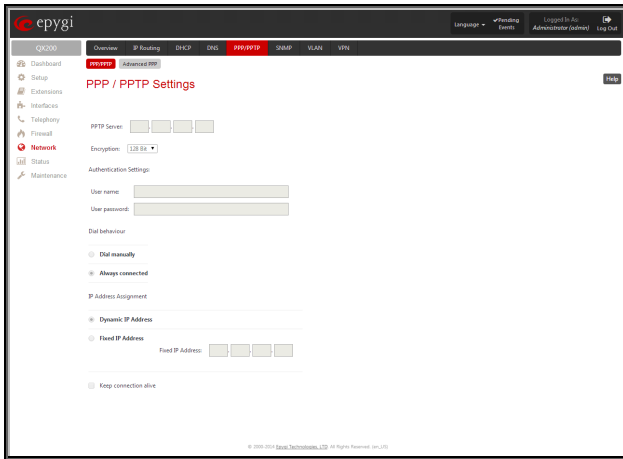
epygi

Language ▾ ✔Pending Events Logged In As: Administrator (admin) Log Out

QX200

Dashboard
Setup
Extensions
Interfaces
Telephony
Firewall
Network
Status
Maintenance

Overview IP Routing DHCP DNS PPP/PPTP SNMP VLAN VPN

PPP/PPTP Advanced PPP

PPP / PPTP Settings

Help

PPTP Server:

Encryption: 128 Bit ▼

Authentication Settings:

User name:

User password:

Dial behaviour

Dial manually

Always connected

IP Address Assignment

Dynamic IP Address

Fixed IP Address

Fixed IP Address:

Keep connection alive

© 2006-2014 Epygi Technologies, LTD. All Rights Reserved. (en_US)